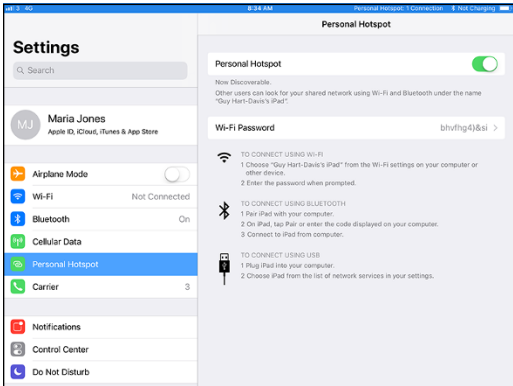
3 4G
8:34 AM
Personal Hotspot: 1 Connection
Not Charging

Settings
Search

MJ
Maria Jones
Apple ID, iCloud, iTunes & App Store

Airplane Mode
Wi-Fi
Not Connected
Bluetooth
On
Cellular Data
Personal Hotspot
Carrier
3

Notifications
Control Center
Do Not Disturb

Personal Hotspot

Personal Hotspot

Now Discoverable.
Other users can look for your shared network using Wi-Fi and Bluetooth under the name "Guy Hart-Davis's iPad".

Wi-Fi Password
bhvfhg4)&si

TO CONNECT USING WI-FI
1 Choose "Guy Hart-Davis's iPad" from the Wi-Fi settings on your computer or other device.
2 Enter the password when prompted.

TO CONNECT USING BLUETOOTH
1 Pair iPad with your computer.
2 On iPad, tap Pair or enter the code displayed on your computer.
3 Connect to iPad from computer.

TO CONNECT USING USB
1 Plug iPad into your computer.
2 Choose iPad from the list of network services in your settings.